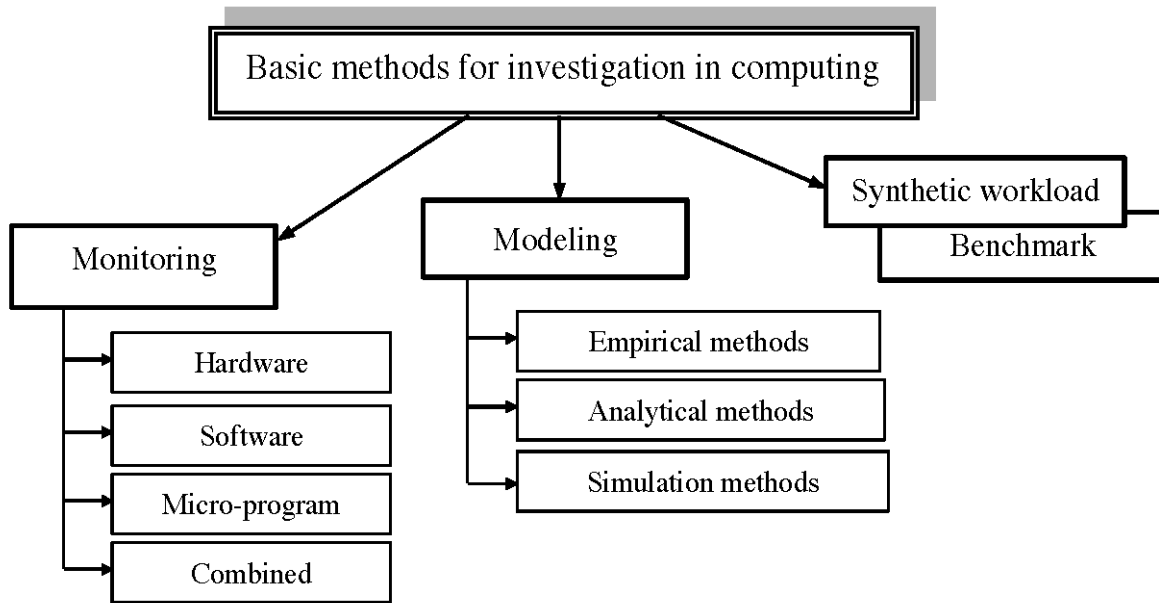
Basic methods for investigation in computing

Monitoring

Hardware

Software

Micro-program

Combined

Modeling

Empirical methods

Analytical methods

Simulation methods

Synthetic workload

Benchmark